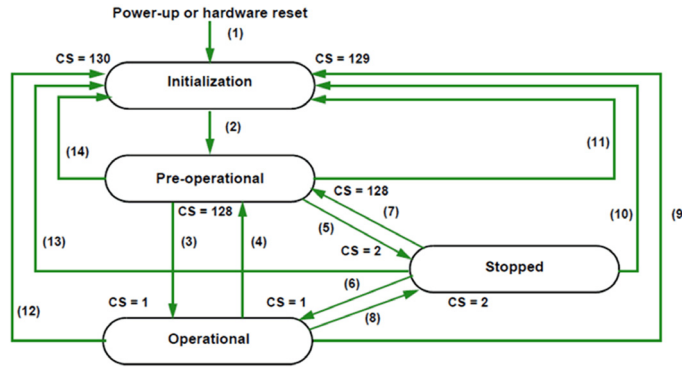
Power-up or hardware reset

(1)

CS = 130

CS = 129

Initialization

(2)

(14)

(11)

Pre-operational

CS = 128

CS = 128

(7)

(10)

(9

(13)

(3)

(4)

(5)

CS = 2

Stopped

(6)

CS = 1

CS = 1

CS = 2

(12)

(8)

Operational